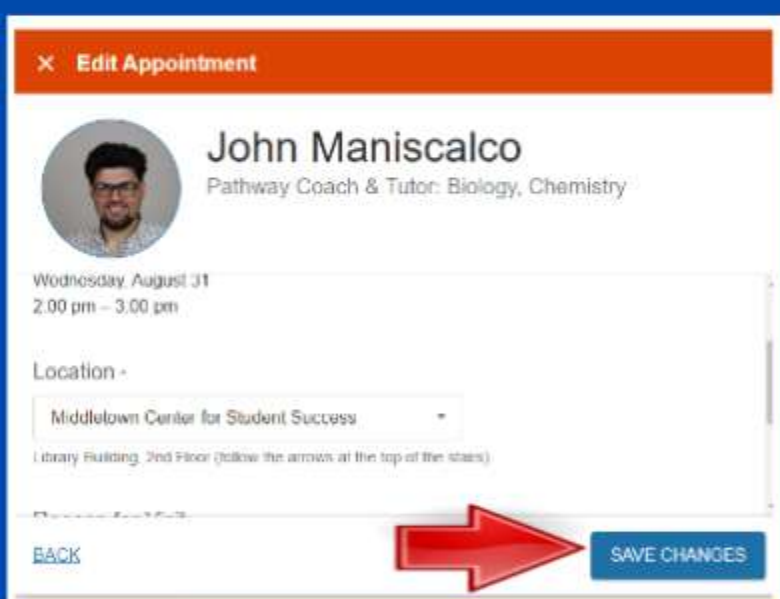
× Edit Appointment

John Maniscalco
Pathway Coach & Tutor: Biology, Chemistry

Wednesday, August 31
2:00 pm – 3:00 pm

Location -

Middletown Center for Student Success

Library Building, 2nd Floor (follow the arrows at the top of the stairs)

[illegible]

BACK

SAVE CHANGES